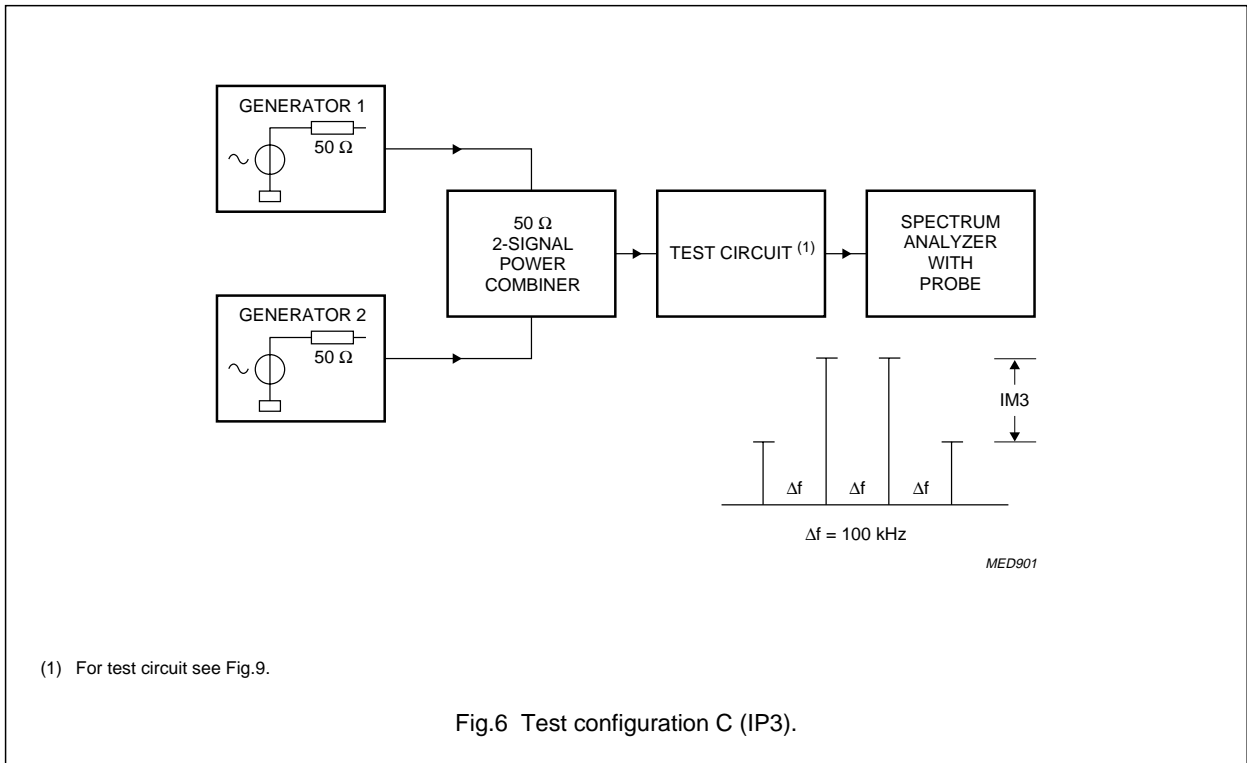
GENERATOR 1
50 Ω

GENERATOR 2
50 Ω

50 Ω
2-SIGNAL
POWER
COMBINER

TEST CIRCUIT $^{(1)}$

SPECTRUM
ANALYZER
WITH
PROBE

IM3

Δf Δf Δf

Δf = 100 kHz

MED901

(1) For test circuit see Fig.9.

Fig.6 Test configuration C (IP3).